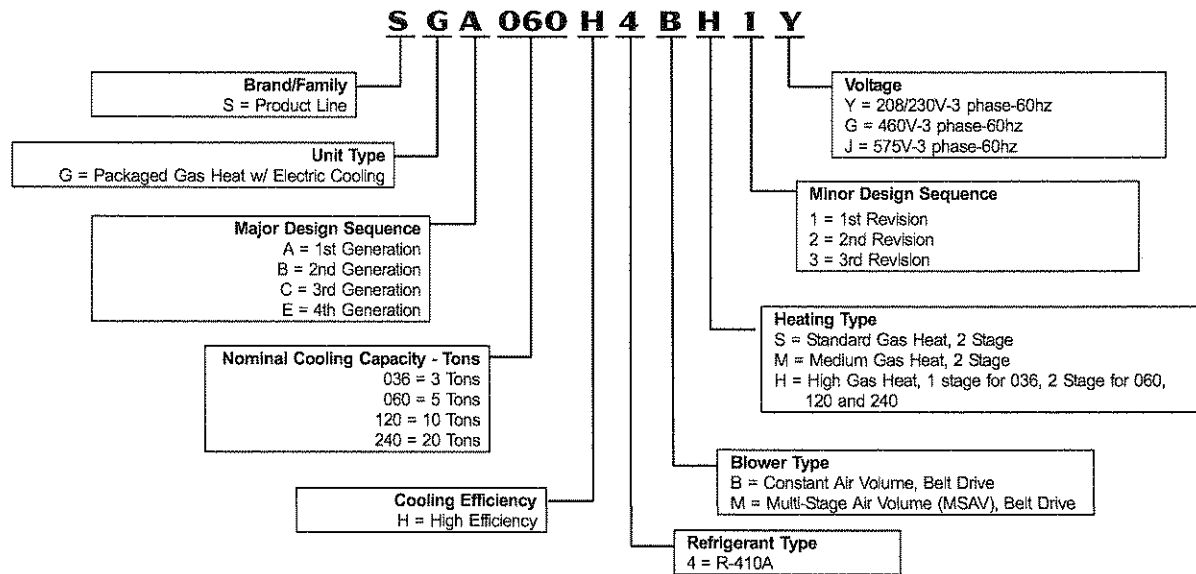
S G A 060 H 4 B H 1 Y

Brand/Family
S = Product Line

Unit Type
G = Packaged Gas Heat w/ Electric Cooling

Major Design Sequence
A = 1st Generation
B = 2nd Generation
C = 3rd Generation
E = 4th Generation

Nominal Cooling Capacity - Tons
036 = 3 Tons
060 = 5 Tons
120 = 10 Tons
240 = 20 Tons

Cooling Efficiency
H = High Efficiency

Voltage
Y = 208/230V-3 phase-60hz
G = 460V-3 phase-60hz
J = 575V-3 phase-60hz

Minor Design Sequence
1 = 1st Revision
2 = 2nd Revision
3 = 3rd Revision

Heating Type
S = Standard Gas Heat, 2 Stage
M = Medium Gas Heat, 2 Stage
H = High Gas Heat, 1 stage for 036, 2 Stage for 060, 120 and 240

Blower Type
B = Constant Air Volume, Belt Drive
M = Multi-Stage Air Volume (MSAV), Belt Drive

Refrigerant Type
4 = R-410A